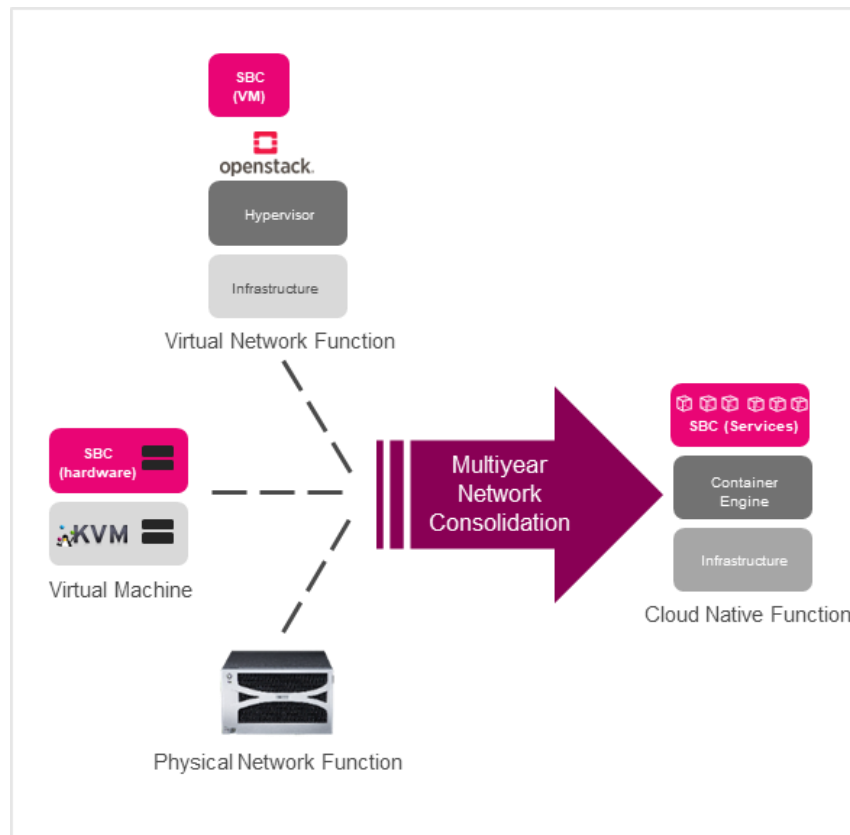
SBC
(VM)

openstack.

Hypervisor

Infrastructure

Virtual Network Function

SBC
(hardware)

KVM

Virtual Machine

Multiyear
Network
Consolidation

SBC (Services)

Container
Engine

Infrastructure

Cloud Native Function

Physical Network Function